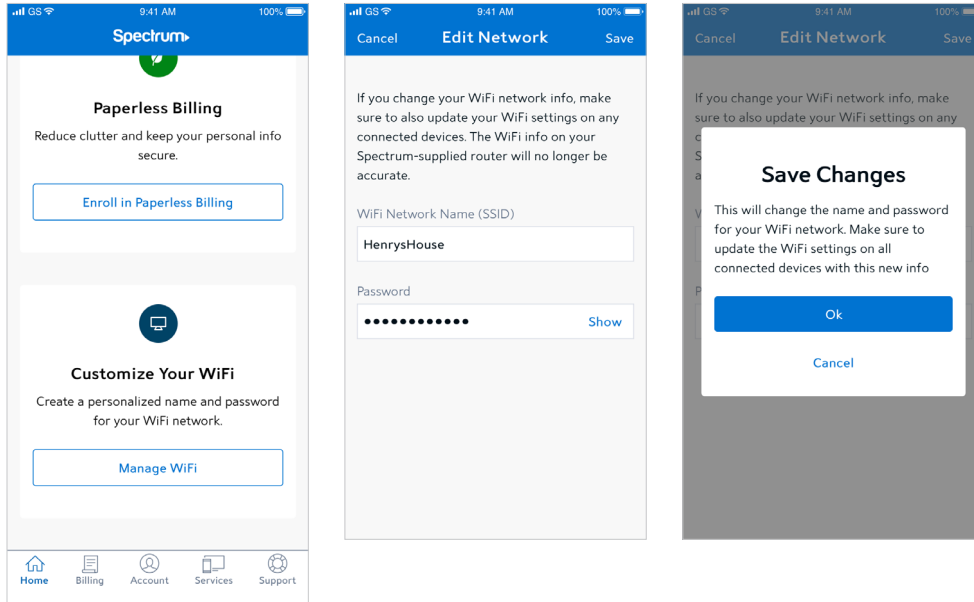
GS 9:41 AM 100%

Spectrum

Paperless Billing

Reduce clutter and keep your personal info secure.

Enroll in Paperless Billing

Customize Your WiFi

Create a personalized name and password for your WiFi network.

Manage WiFi

Home Billing Account Services Support

GS 9:41 AM 100%

Cancel Edit Network Save

If you change your WiFi network info, make sure to also update your WiFi settings on any connected devices. The WiFi info on your Spectrum-supplied router will no longer be accurate.

WiFi Network Name (SSID)

HenrysHouse

Password

••••••••••••

Show

GS 9:41 AM 100%

Cancel Edit Network Save

If you change your WiFi network info, make sure to also update your WiFi settings on any c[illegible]

Save Changes

This will change the name and password for your WiFi network. Make sure to update the WiFi settings on all connected devices with this new info

Ok

Cancel